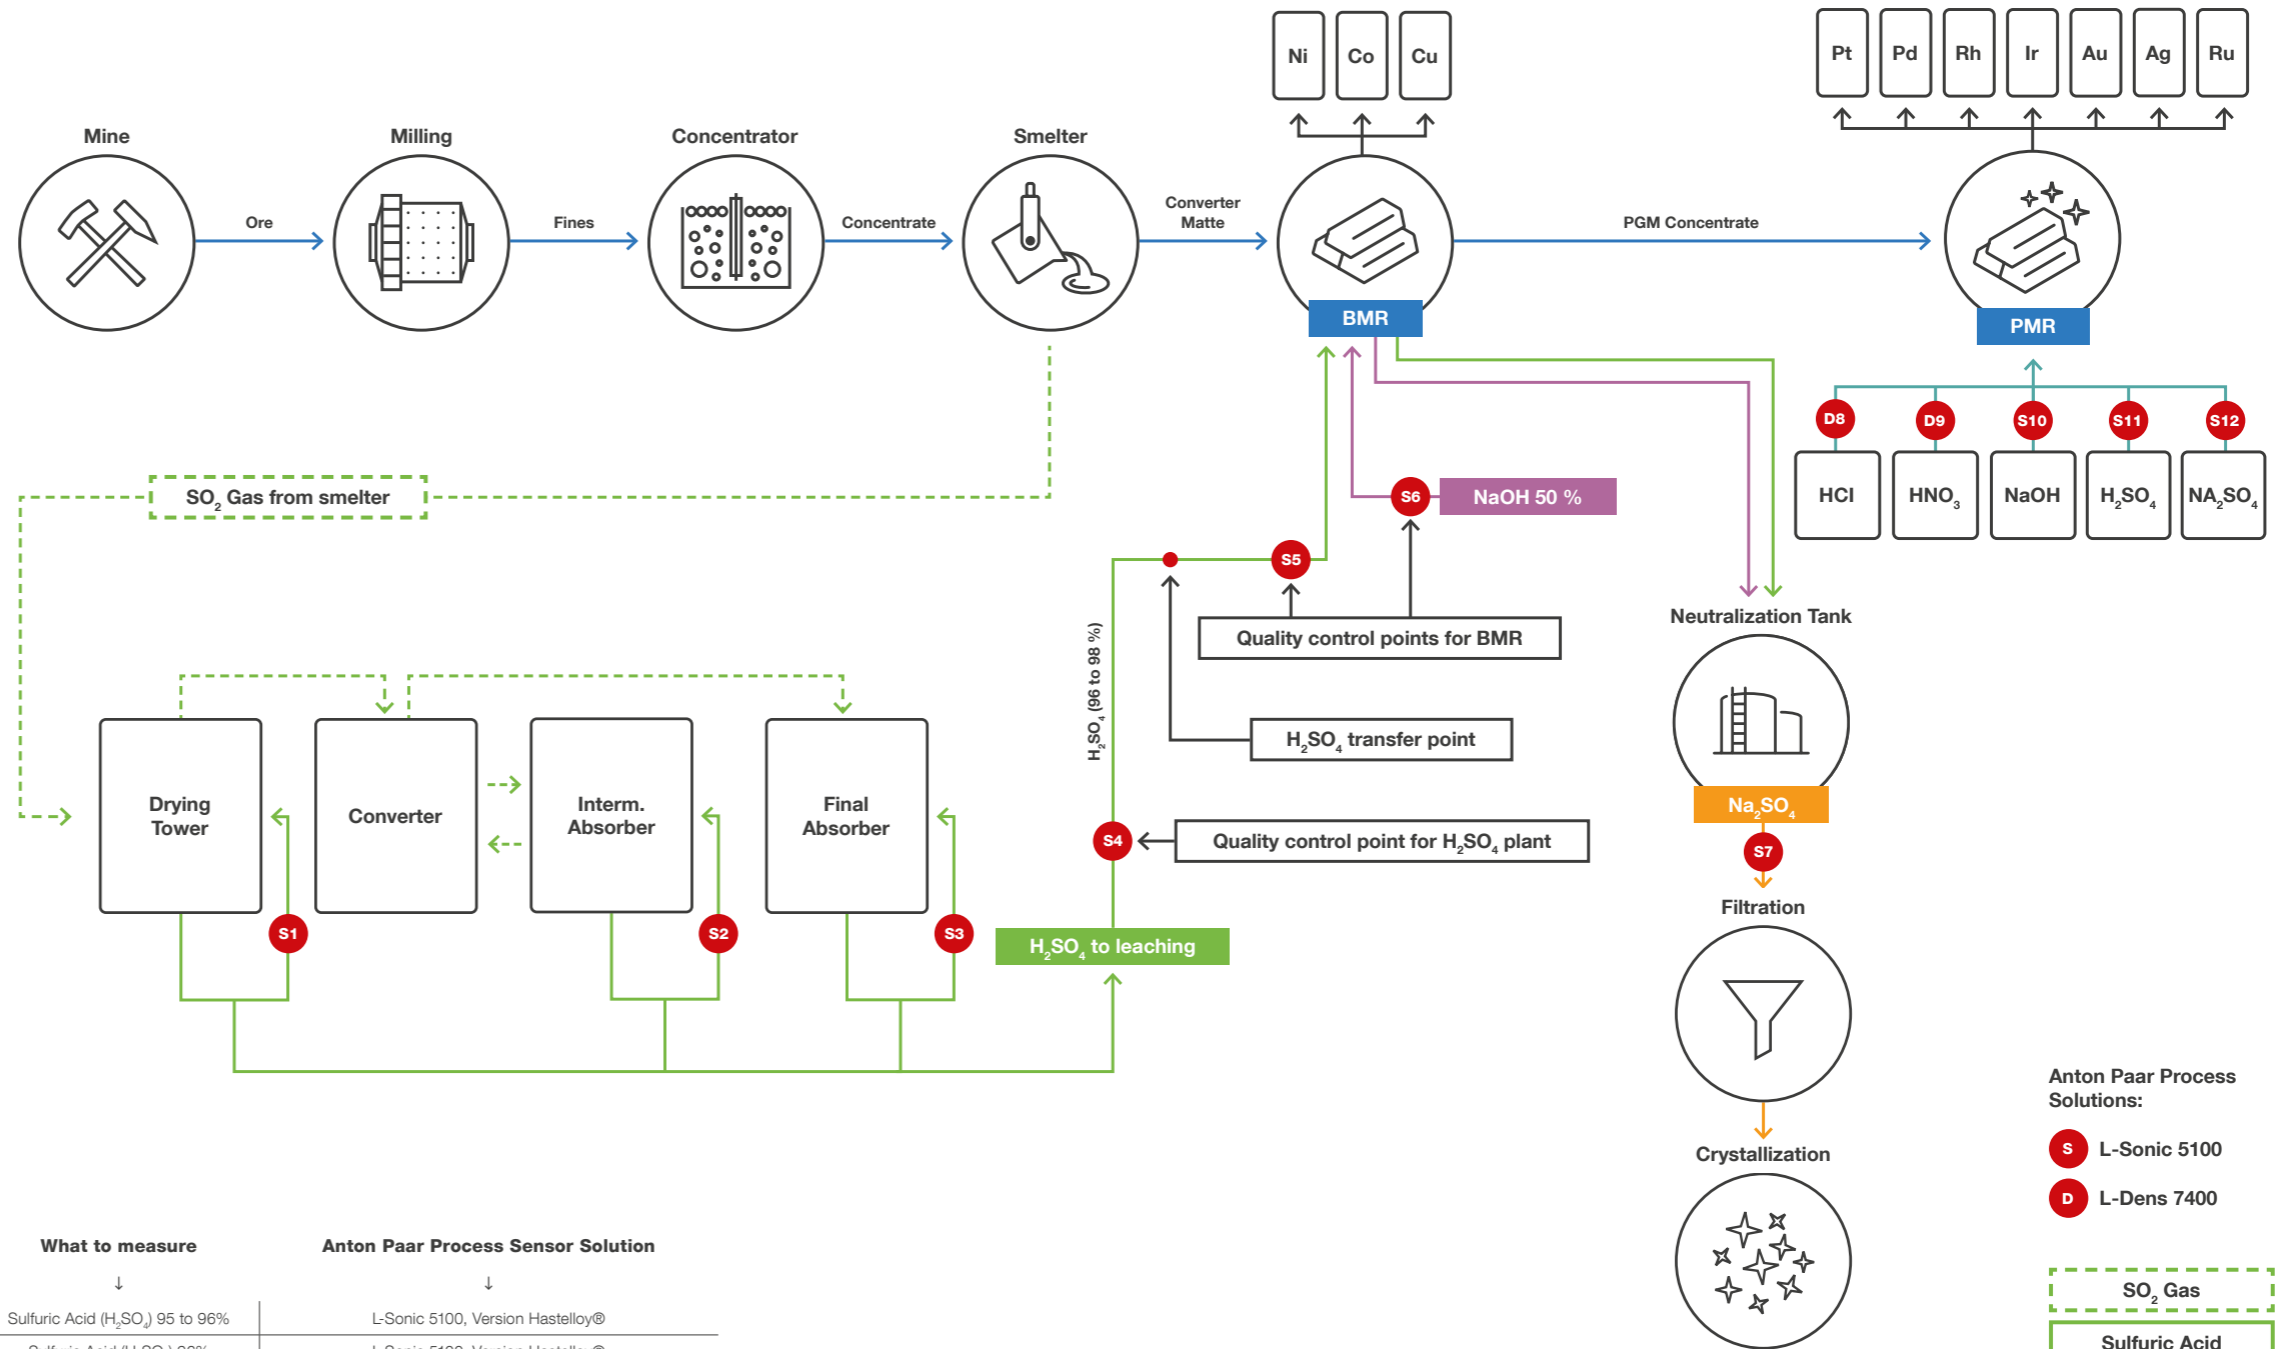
Ni Co Cu

Pt Pd Rh Ir Au Ag Ru

Mine

Ore

Milling

Fines

Concentrator

Concentrate

Smelter

Converter Matte

BMR

PGM Concentrate

PMR

D8 D9 S10 S11 S12

HCl

$HNO_3$

NaOH

$H_2SO_4$

$NA_2SO_4$

$SO_2$ Gas from smelter

S6

NaOH 50 %

S5

Quality control points for BMR

Neutralization Tank

$H_2SO_4$ (96 to 98 %)

$H_2SO_4$ transfer point

Drying Tower

Converter

Interm. Absorber

Final Absorber

S4

Quality control point for $H_2SO_4$ plant

$Na_2SO_4$

S7

Filtration

S1 S2 S3

$H_2SO_4$ to leaching

Crystallization

Anton Paar Process Solutions:

S L-Sonic 5100

D L-Dens 7400

$SO_2$ Gas

Sulfuric Acid

What to measure

↓

Anton Paar Process Sensor Solution

↓

| Sulfuric Acid ($H_2SO_4$) 95 to 96% | L-Sonic 5100, Version Hastelloy® |
|---|---|
| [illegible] | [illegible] |